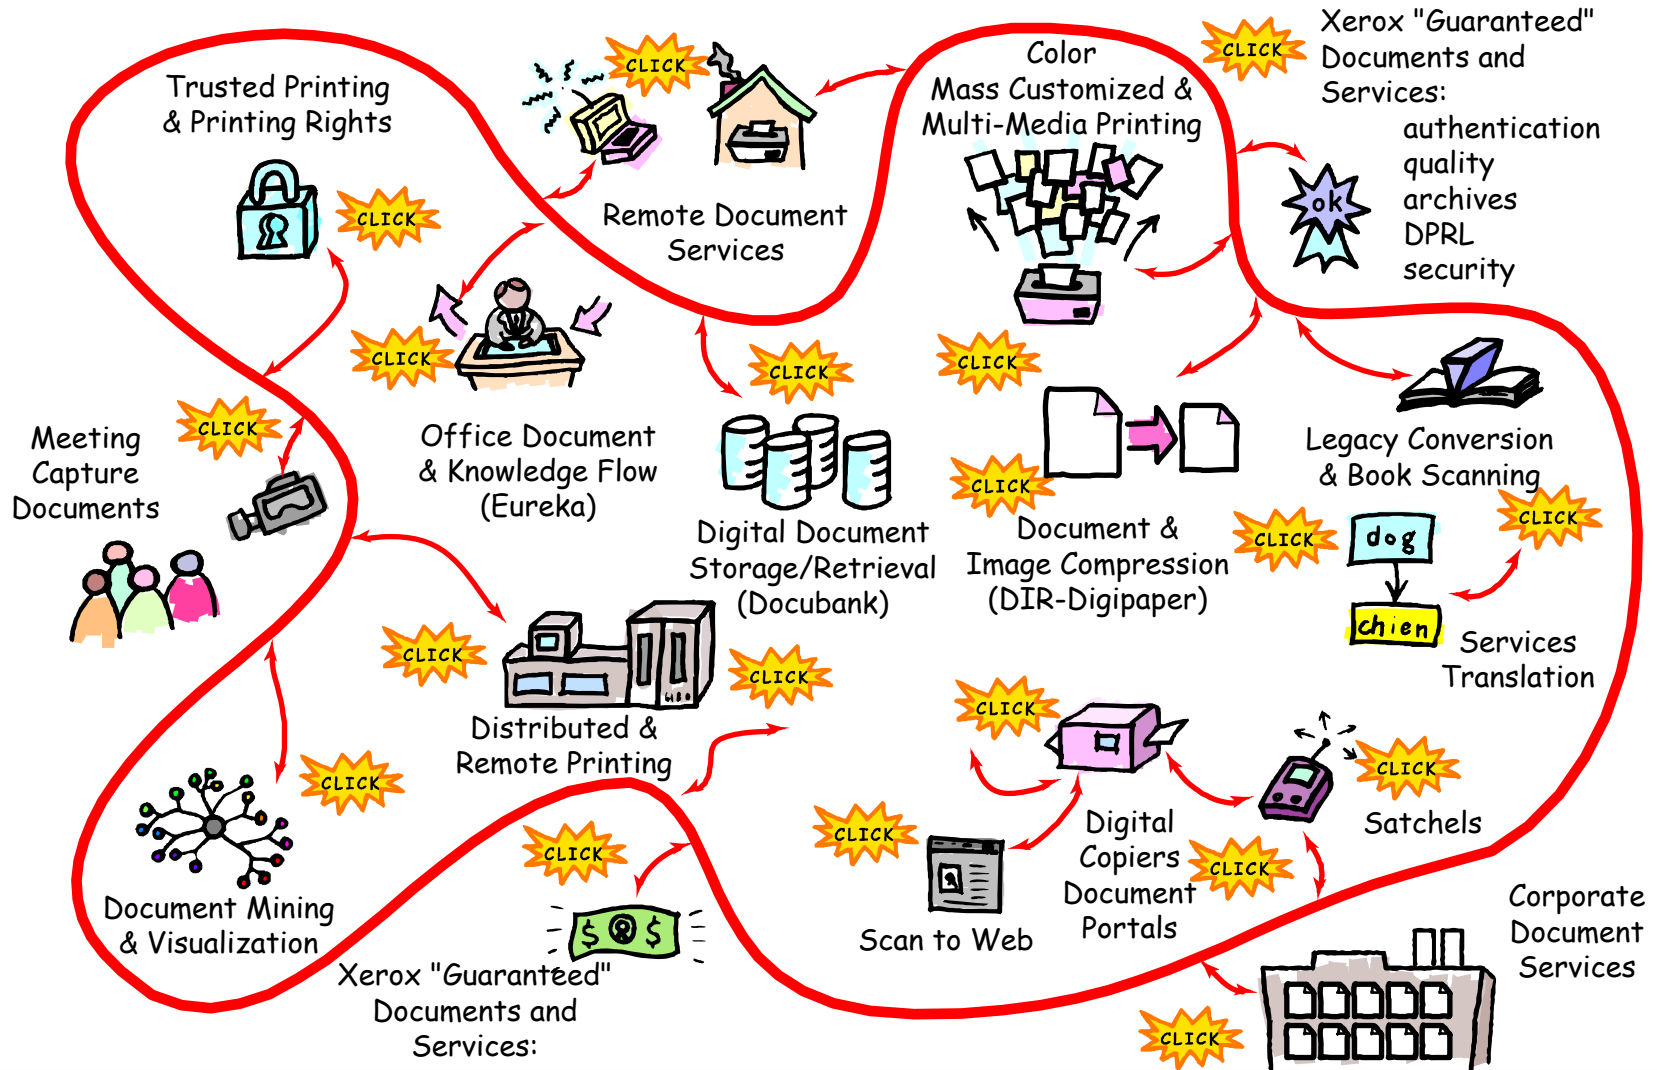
Trusted Printing & Printing Rights

CLICK

CLICK

Remote Document Services

CLICK

Color Mass Customized & Multi-Media Printing

CLICK

Xerox "Guaranteed" Documents and Services:
authentication
quality
archives
DPRL
security

ok

CLICK

Office Document & Knowledge Flow (Eureka)

CLICK

CLICK

Meeting Capture Documents

Digital Document Storage/Retrieval (Docubank)

CLICK

Document & Image Compression (DIR-Digipaper)

Legacy Conversion & Book Scanning

CLICK

CLICK

dog

chien

Services Translation

CLICK

CLICK

Distributed & Remote Printing

CLICK

CLICK

CLICK

Satchels

CLICK

Document Mining & Visualization

CLICK

CLICK

Digital Copiers Document Portals

CLICK

Scan to Web

Xerox "Guaranteed" Documents and Services:

Corporate Document Services

CLICK